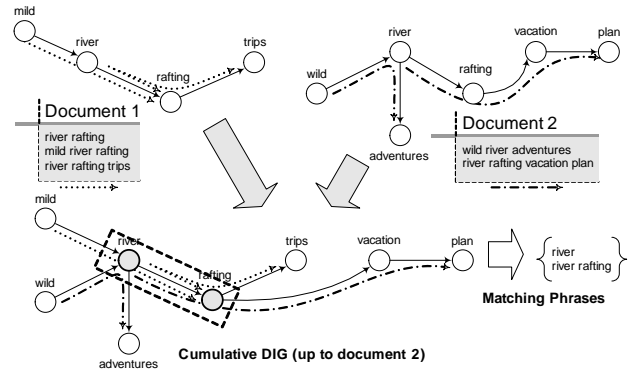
mild

river

rafting

trips

Document 1

river rafting
mild river rafting
river rafting trips

river

vacation

plan

wild

rafting

adventures

Document 2

wild river adventures
river rafting vacation plan

mild

river

trips

vacation

plan

wild

rafting

adventures

{ river
river rafting }

Matching Phrases

Cumulative DIG (up to document 2)